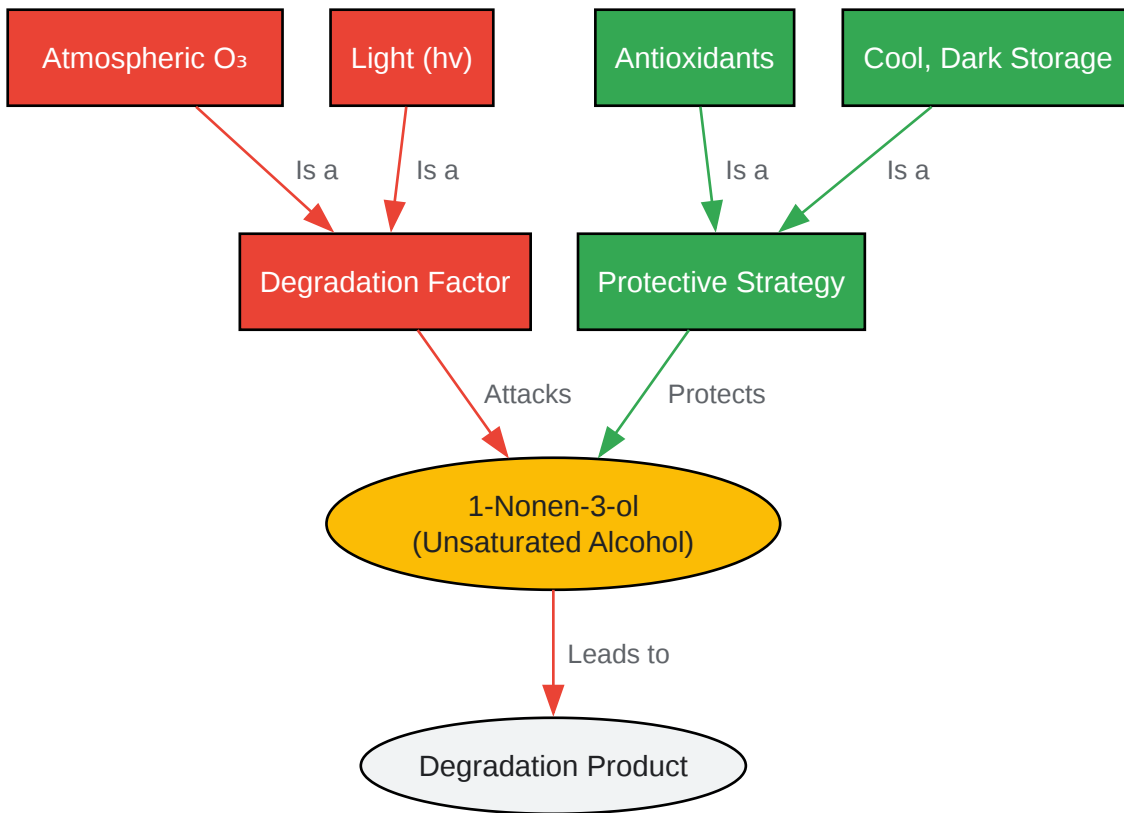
Atmospheric $O_3$

Light (hv)

Antioxidants

Cool, Dark Storage

Is a

Is a

Is a

Is a

Degradation Factor

Protective Strategy

Attacks

Protects

1-Nonen-3-ol
(Unsaturated Alcohol)

Leads to

Degradation Product